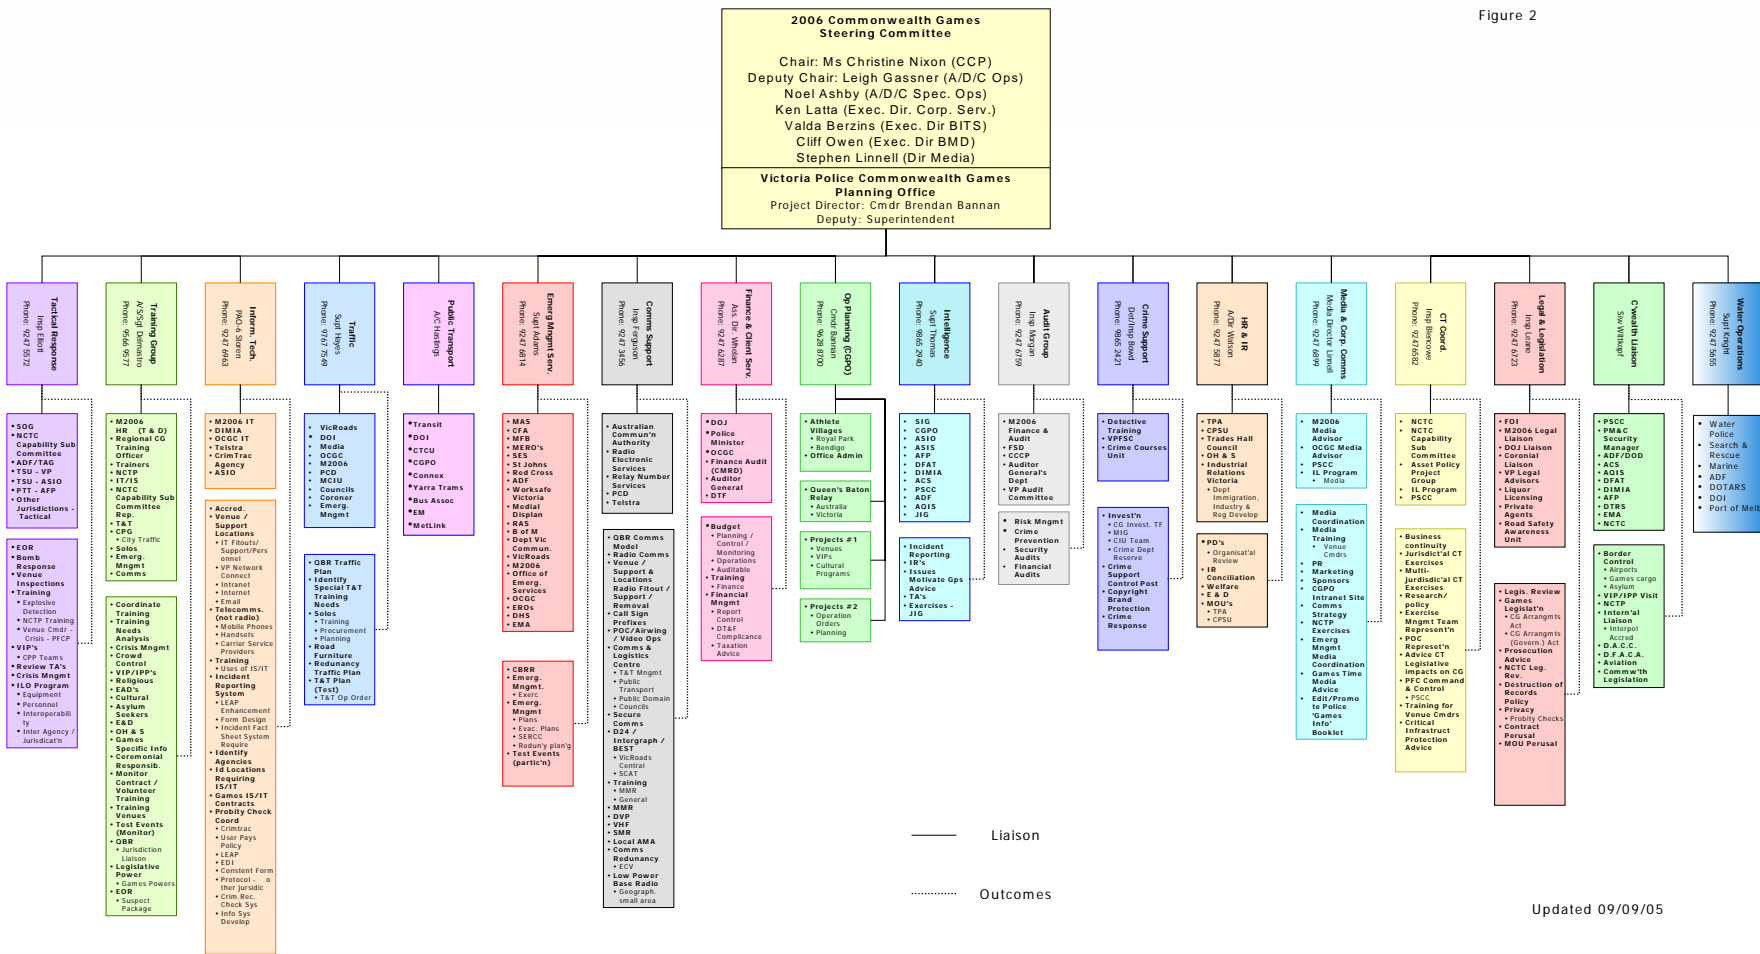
Figure 2

2006 Commonwealth Games
Steering Committee

Chair: Ms Christine Nixon (CCP)
Deputy Chair: Leigh Gassner (A/D/C Ops)
Noel Ashby (A/D/C Spec. Ops)
Ken Latta (Exec. Dir. Corp. Serv.)
Valda Berzins (Exec. Dir BITS)
Cliff Owen (Exec. Dir BMD)
Stephen Linnell (Dir Media)

Victoria Police Commonwealth Games
Planning Office
Project Director: Cmdr Brendan Bannan
Deputy: Superintendent

Tactical Response
Insp Elliott
Phone: 9247 5572

Training Group
A/S/Sgt Belmastro
Phone: 9566 9577

Inform. Tech
PAO-6 Steen
Phone: 9247 6963

Traffic
Supt Hayes
Phone: 9767 7549

Public Transport
A/C Hastings

Emerg Mngmt Serv.
Supt Adams
Phone: 9247 6814

Comms Support
Insp Ferguson
Phone: 9247 3456

Finance & Client Serv.
Ass. Dir. Whelan
Phone: 9247 6287

Op Planning (CGPO)
Cmdr Bannan
Phone: 9628 8700

Intelligence
Supt Thomas
Phone: 9865 2940

Audit Group
Insp Morgan
Phone: 9247 6759

Crime Support
Det/Insp Bowd
Phone: 9865 2421

HR & IR
A/Dir Watson
Phone: 9247 5877

Media & Corp. Comms
Media Director Linnell
Phone: 9247 6899

CT Coord.
Insp Blencowe
Phone: 92476582

Legal & Legislation
Insp Lovett
Phone: 9247 6723

C'wealth Liaison
Sw Willkopf

Water Operations
Supt Knight
Phone: 9247 5655

• SOG
• NCTC Capability Sub Committee
• ADF/TAG
• TSU - VP
• TSU - ASIO
• PTT - AFP
• Other Jurisdictions - Tactical

• EOR
• Bomb Response
• Venue Inspections
• Training
• Explosive Detection
• NCTP Training
• Venue Cmdr - Crisis - PFCP
• VIP's
• CPP Teams
• Review TA's
• Crisis Mngmt
• ILO Program
• Equipment
• Personnel
• Interoperability
• Inter Agency / Jurisdict'n

• M2006 HR (T & D)
• Regional CG Training Officer
• Trainers
• NCTP
• IT/IS
• NCTC Capability Sub Committee Rep.
• T&T
• CPG
• City Traffic
• Solos
• Emerg. Mngmt
• Comms

• Coordinate Training
• Training Needs Analysis
• Crisis Mngmt
• Crowd Control
• VIP/IPP's
• Religious
• EAD's
• Cultural
• Asylum Seekers
• E&D
• OH & S
• Games Specific Info
• Ceremonial Responsib.
• Monitor Contract / Volunteer Training
• Training Venues
• Test Events (Monitor)
• QBR
• Jurisdiction Liaison
• Legislative Power
• Games Powers
• EOR
• Suspect Package

• M2006 IT
• DIMIA
• OCGC IT
• Telstra
• CrimTrac Agency
• ASIO

• Accred.
• Venue / Support Locations
• IT Fitouts/ Support/Personnel
• VP Network Connect
• Intranet
• Internet
• Email
• Telecomms. (not radio)
• Mobile Phones
• Handsets
• Carrier Service Providers
• Training
• Uses of IS/IT
• Incident Reporting System
• LEAP Enhancement
• Form Design
• Incident Fact Sheet System Require
• Identify Agencies
• Id Locations Requiring IS/IT
• Games IS/IT Contracts
• Probity Check Coord
• Crimtrac
• User Pays Policy
• LEAP
• EDI
• Constent Form
• Protocol - other jurisdic
• Crim.Rec. Check Sys
• Info Sys Develop

• VicRoads
• DOI
• Media
• OCGC
• M2006
• PCD
• MCIU
• Councils
• Coroner
• Emerg. Mngmt

• QBR Traffic Plan
• Identify Special T&T Training Needs
• Solos
• Training
• Procurement
• Planning
• Road Furniture
• Redunancy Traffic Plan
• T&T Plan (Test)
• T&T Op Order

•Transit
•DOI
•CTCU
•CGPO
•Connex
•Yarra Trams
•Bus Assoc
•EM
•MetLink

• MAS
• CFA
• MFB
• MERO's
• SES
• St Johns
• Red Cross
• ADF
• Worksafe Victoria
• Medial Displan
• RAS
• B of M
• Dept Vic Commun.
• VicRoads
• M2006
• Office of Emerg. Services
• OCGC
• EROs
• DHS
• EMA

• CBRR
• Emerg. Mngmt.
• Exerc
• Emerg. Mngmt
• Plans
• Evac. Plans
• SERCC
• Redun'y plan'g
• Test Events (partic'n)

• Australian Commun'n Authority
• Radio Electronic Services
• Relay Number Services
• PCD
• Telstra

• QBR Comms Model
• Radio Comms
• Venue / Support & Locations
• Radio Fitout / Support / Removal
• Call Sign Prefixes
• POC/Airwing / Video Ops
• Comms & Logistics Centre
• T&T Mngmt
• Public Transport
• Public Domain
• Councils
• Secure Comms
• D24 / Intergraph / BEST
• VicRoads Central
• SCAT
• Training
• MMR
• General
• MMR
• DVP
• VHF
• SMR
• Local AMA Comms Redunancy
• ECV
• Low Power Base Radio
• Geograph. small area

•DOJ
•Police Minister
•OCGC
•Finance Audit (CMRD)
•Auditor General
•DTF

•Budget
• Planning / Control / Monitoring
• Operations
• Auditable
• Training
• Finance
• Financial Mngmt
• Report Control
• DT&F Complicance
• Taxation Advice

• Athlete Villages
• Royal Park
• Bendigo
• Office Admin

• Queen's Baton Relay
• Australia
• Victoria

• Projects #1
• Venues
• VIPs
• Cultural Programs

• Projects #2
• Operation Orders
• Planning

• SIG
• CGPO
• ASIO
• ASIS
• AFP
• DFAT
• DIMIA
• ACS
• PSCC
• ADF
• AQIS
• JIG

• Incident Reporting
• IR's
• Issues Motivate Gps Advice
• TA's
• Exercises - JIG

• M2006 Finance & Audit
• FSD
• CCCP
• Auditor General's Dept
• VP Audit Committee

• Risk Mngmt
• Crime Prevention
• Security Audits
• Financial Audits

• Detective Training
• VPFSC
• Crime Courses Unit

• Invest'n
• CG Invest. TF
• MIG
• CIU Team
• Crime Dept Reserve
• Crime Support Control Post
• Copyright Brand Protection
• Crime Response

• TPA
• CPSU
• Trades Hall Council
• OH & S
• Industrial Relations Victoria
• Dept Immigration, Industry & Reg Develop

• PD's
• Organisat'al Review
• IR Conciliation
• Welfare
• E & D
• MOU's
• TPA
• CPSU

• M2006 Media Advisor
• OCGC Media Advisor
• PSCC
• IL Program
• Media

• Media Coordination
• Media Training
• Venue Cmdrs
• PR Marketing Sponsors
• CGPO Intranet Site
• Comms Strategy
• NCTP Exercises
• Emerg Mngmt Media Coordination
• Games Time Media Advice
• Edit/Promo to Police 'Games Info' Booklet

• NCTC
• NCTC Capability Sub Committee
• Asset Policy Project Group
• IL Program
• PSCC

• Business continuity
• Jurisdict'al CT Exercises
• Multi-jurisdic'al CT Exercises
• Research/ policy
• Exercise Mngmt Team Represent'n
• POC Represet'n
• Advice CT Legislative impacts on CG
• PFC Command & Control
• PSCC
• Training for Venue Cmdrs
• Critical Infrastruct Protection Advice

• FOI
• M2006 Legal Liaison
• DOJ Liaison
• Coronial Liaison
• VP Legal Advisors
• Liquor Licensing
• Private Agents
• Road Safety Awareness Unit

• Legis. Review
• Games Legislat'n
• CG Arrangmts Act
• CG Arrangmts (Govern.) Act
• Prosecution Advice
• NCTC Leg. Rev.
• Destruction of Records Policy
• Privacy
• Probity Checks
• Contract Perusal
• MOU Perusal

• PSCC
• PM&C Security Manager
• ADF/DOD
• ACS
• AQIS
• DFAT
• DIMIA
• AFP
• DTRS
• EMA
• NCTC

• Border Control
• Airports
• Games cargo
• Asylum
• VIP/IPP Visit
• NCTP
• Intern'al Liaison
• Interpol
• Accred
• D.A.C.C.
• D.F.A.C.A.
• Aviation
• Commw'th Legislation

• Water Police
• Search & Rescue
• Marine
• ADF
• DOTARS
• DOI
• Port of Melb

Liaison

Outcomes

Updated 09/09/05